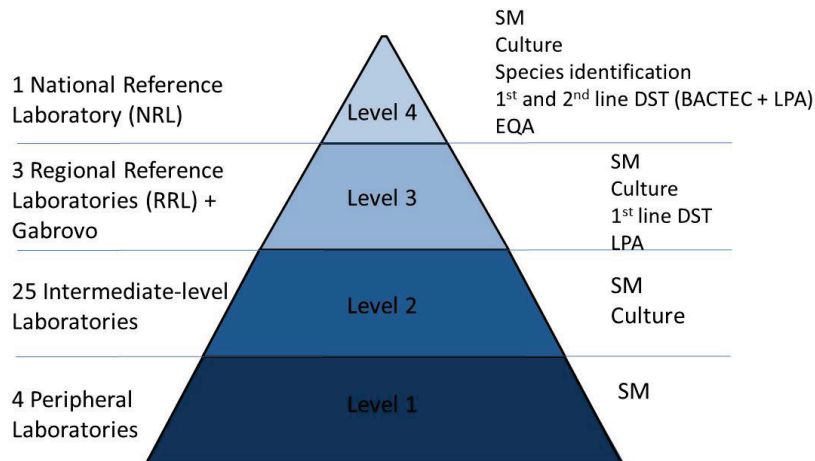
1 National Reference Laboratory (NRL)

Level 4

SM
Culture
Species identification
1$^{st}$ and 2$^{nd}$ line DST (BACTEC + LPA)
EQA

3 Regional Reference Laboratories (RRL) + Gabrovo

Level 3

SM
Culture
1$^{st}$ line DST
LPA

25 Intermediate-level Laboratories

Level 2

SM
Culture

4 Peripheral Laboratories

Level 1

SM